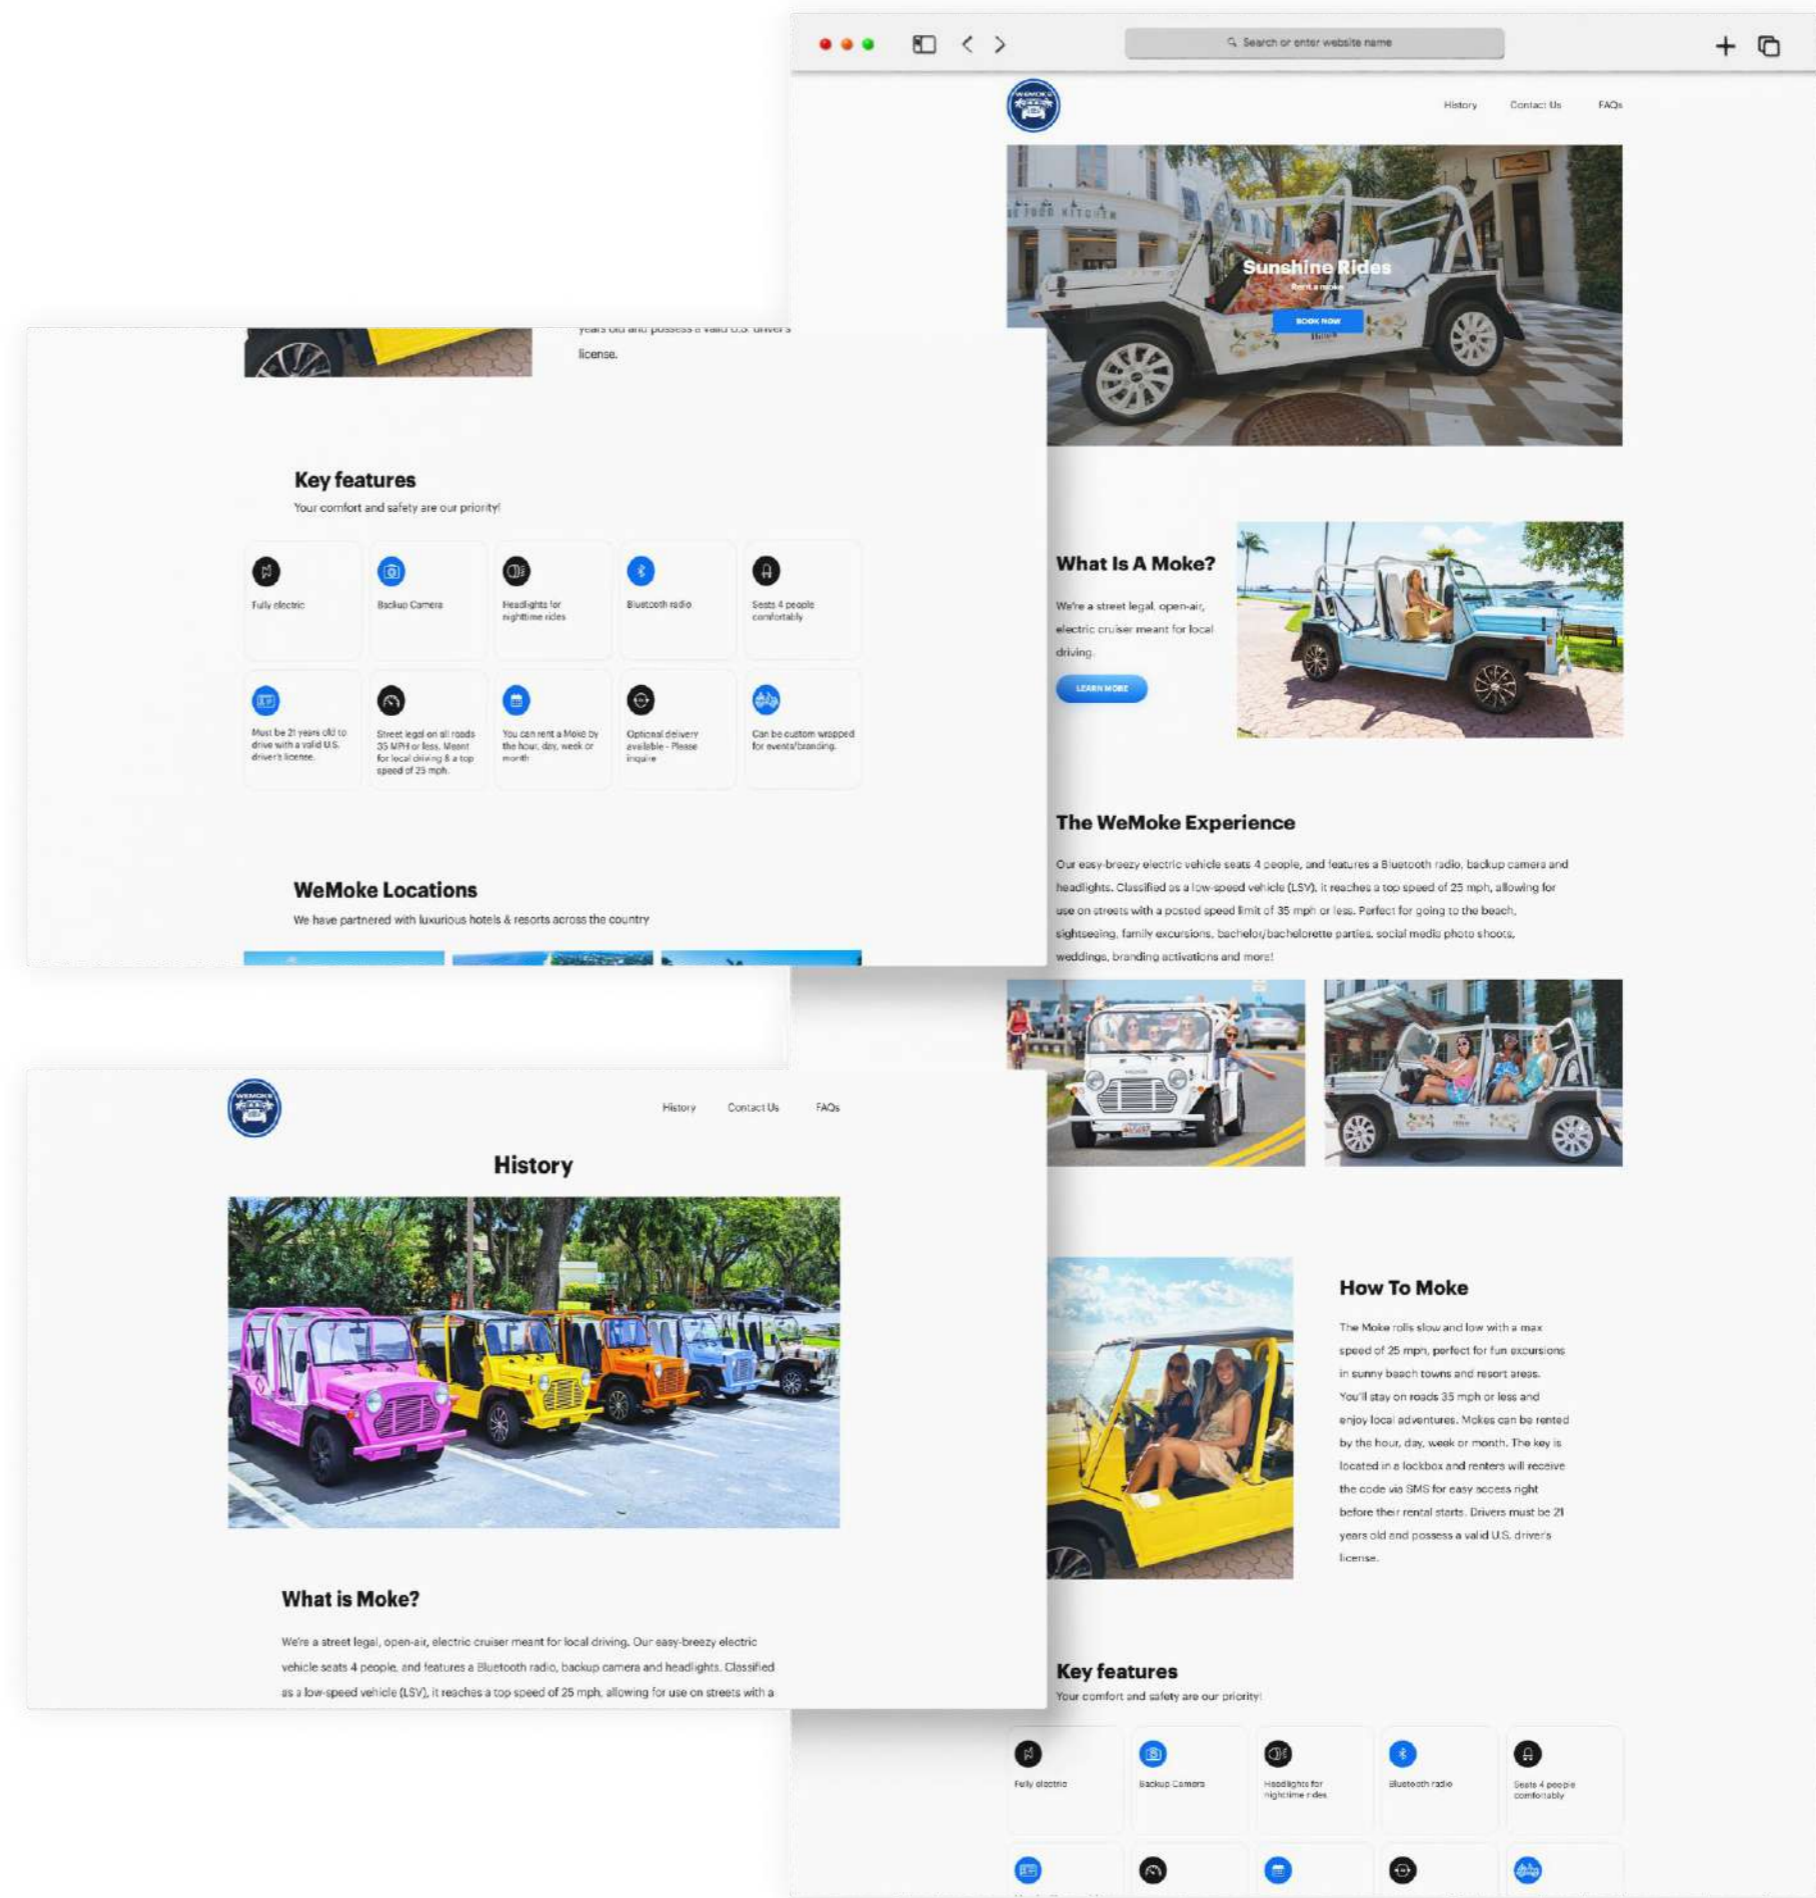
Search or enter website name

History Contact Us FAQs

Sunshine Rides

Rent a moke

BOOK NOW

What Is A Moke?

We're a street legal, open-air, electric cruiser meant for local driving.

LEARN MORE

The WeMoke Experience

Our easy-breezy electric vehicle seats 4 people, and features a Bluetooth radio, backup camera and headlights. Classified as a low-speed vehicle (LSV), it reaches a top speed of 25 mph, allowing for use on streets with a posted speed limit of 35 mph or less. Perfect for going to the beach, sightseeing, family excursions, bachelor/bachelorette parties, social media photo shoots, weddings, branding activations and more!

How To Moke

The Moke rolls slow and low with a max speed of 25 mph, perfect for fun excursions in sunny beach towns and resort areas. You'll stay on roads 35 mph or less and enjoy local adventures. Mokes can be rented by the hour, day, week or month. The key is located in a lockbox and renters will receive the code via SMS for easy access right before their rental starts. Drivers must be 21 years old and possess a valid U.S. driver's license.

Key features

Your comfort and safety are our priority!

Fully electric

Backup Camera

Headlights for nighttime rides

Bluetooth radio

Seats 4 people comfortably

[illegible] years old and possess a valid U.S. driver's license.

Key features

Your comfort and safety are our priority!

Fully electric

Backup Camera

Headlights for nighttime rides

Bluetooth radio

Seats 4 people comfortably

Must be 21 years old to drive with a valid U.S. driver's license.

Street legal on all roads 35 MPH or less. Meant for local driving & a top speed of 25 mph.

You can rent a Moke by the hour, day, week or month

Optional delivery available - Please inquire

Can be custom wrapped for events/branding.

WeMoke Locations

We have partnered with luxurious hotels & resorts across the country

History Contact Us FAQs

History

What is Moke?

We're a street legal, open-air, electric cruiser meant for local driving. Our easy-breezy electric vehicle seats 4 people, and features a Bluetooth radio, backup camera and headlights. Classified as a low-speed vehicle (LSV), it reaches a top speed of 25 mph, allowing for use on streets with a